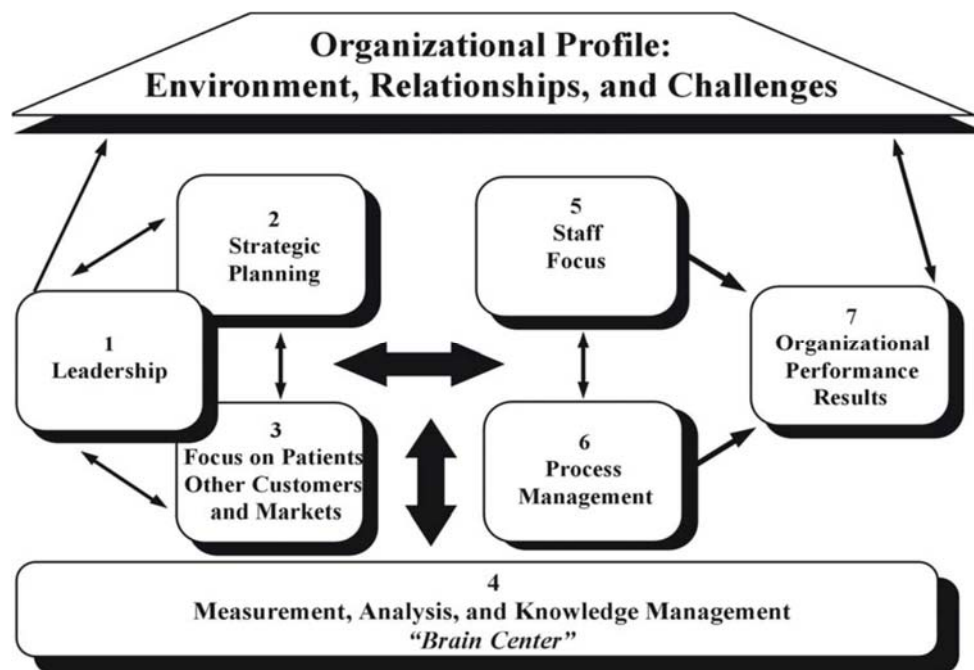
Organizational Profile:
Environment, Relationships, and Challenges

2
Strategic Planning

5
Staff Focus

1
Leadership

7
Organizational Performance Results

3
Focus on Patients Other Customers and Markets

6
Process Management

4
Measurement, Analysis, and Knowledge Management
"Brain Center"